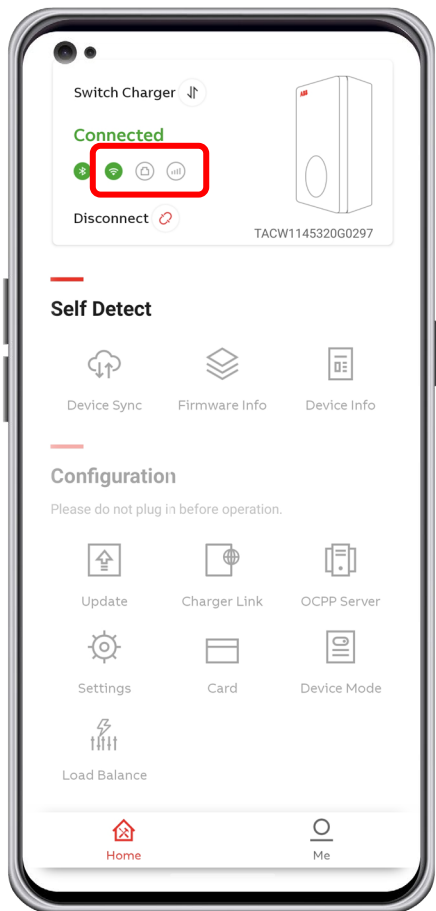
Switch Charger

Connected

Disconnect

TACW1145320G0297

Self Detect

Device Sync

Firmware Info

Device Info

Configuration

Please do not plug in before operation.

Update

Charger Link

OCPP Server

Settings

Card

Device Mode

Load Balance

Home

Me